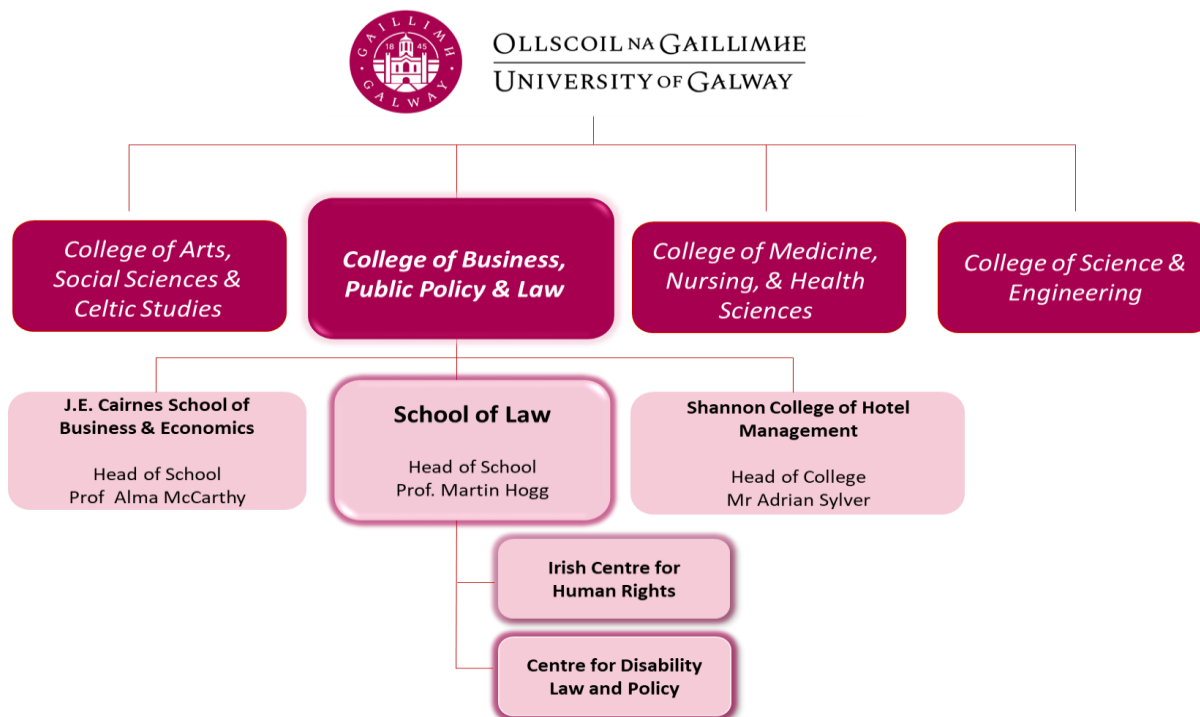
GAILLIMH 18 45 GALWAY

OLLSCOIL NA GAILLIMHE
UNIVERSITY OF GALWAY

College of Arts, Social Sciences & Celtic Studies

College of Business, Public Policy & Law

College of Medicine, Nursing, & Health Sciences

College of Science & Engineering

J.E. Cairnes School of Business & Economics

Head of School
Prof Alma McCarthy

School of Law

Head of School
Prof. Martin Hogg

Shannon College of Hotel Management

Head of College
Mr Adrian Sylver

Irish Centre for Human Rights

Centre for Disability Law and Policy